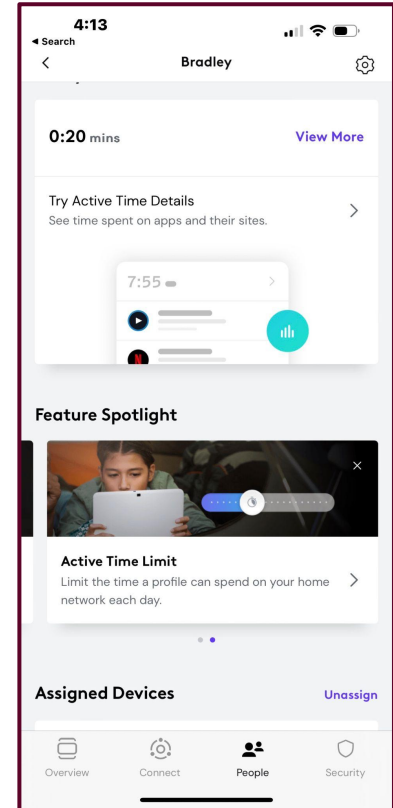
4:13
◂ Search
Bradley

0:20 mins
View More

Try Active Time Details
See time spent on apps and their sites.

7:55

Feature Spotlight

Active Time Limit
Limit the time a profile can spend on your home network each day.

Assigned Devices
Unassign

Overview
Connect
People
Security